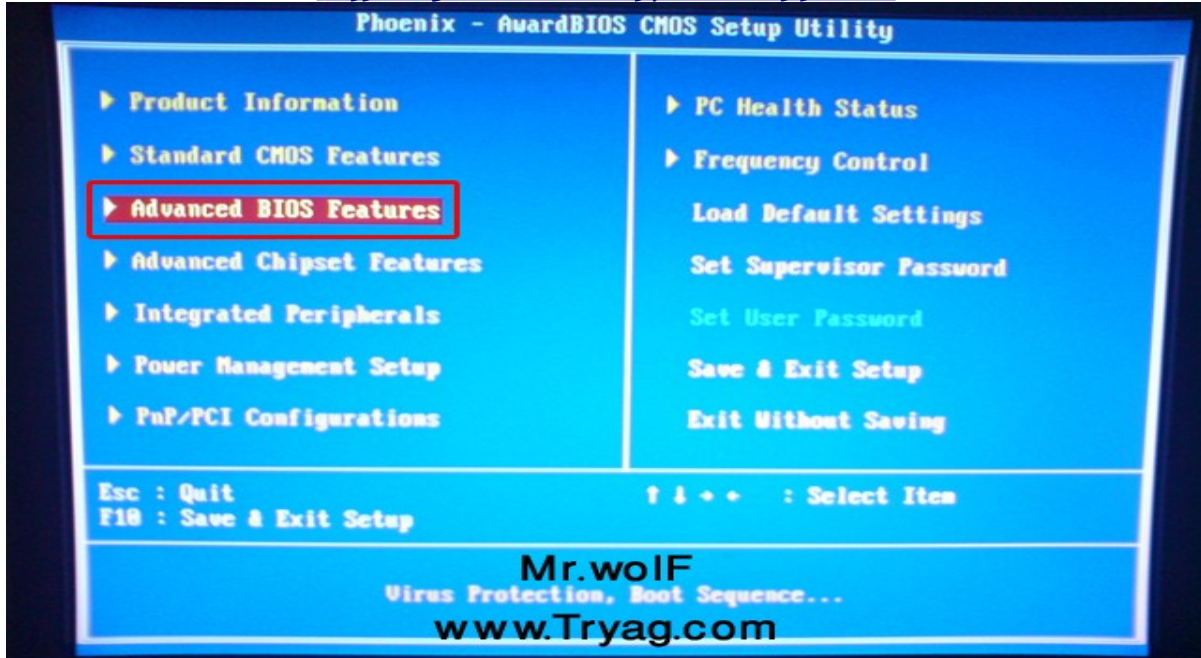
Phoenix - AwardBIOS CMOS Setup Utility

Product Information
Standard CMOS Features
Advanced BIOS Features
Advanced Chipset Features
Integrated Peripherals
Power Management Setup
PnP/PCI Configurations

PC Health Status
Frequency Control
Load Default Settings
Set Supervisor Password
Set User Password
Save & Exit Setup
Exit Without Saving

Esc : Quit
F10 : Save & Exit Setup

↑ ↓ → ← : Select Item

Mr.wolF
Virus Protection, Boot Sequence...
www.Tryag.com